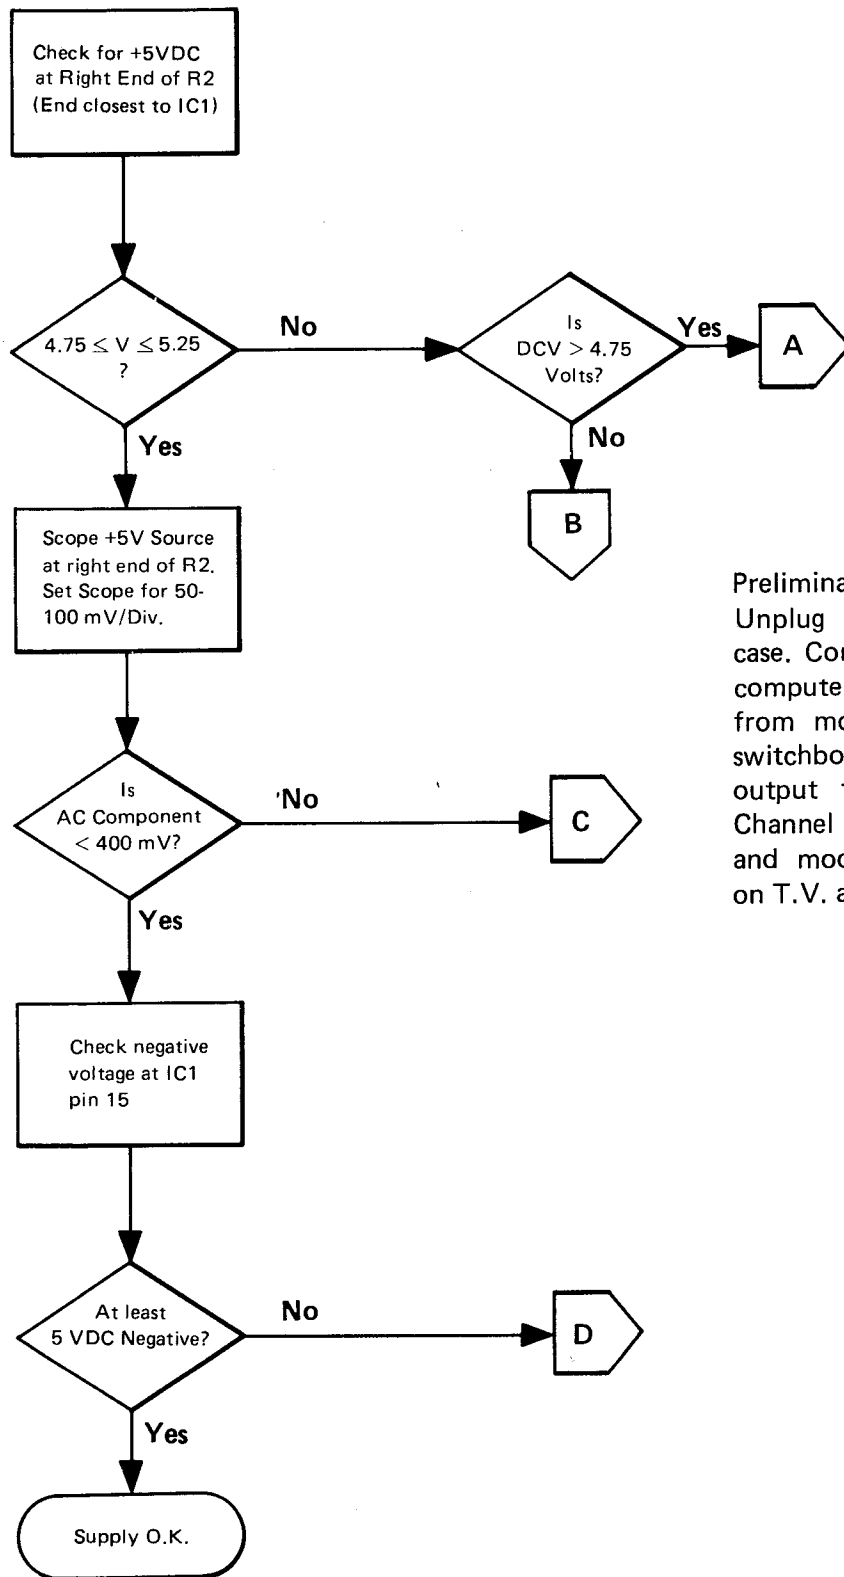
Check for +5VDC at Right End of R2 (End closest to IC1)

$4.75 \leq V \leq 5.25$ ?

No

Is DCV > 4.75 Volts?

Yes

A

No

B

Yes

Scope +5V Source at right end of R2. Set Scope for 50-100 mV/Div.

Prelimina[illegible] Unplug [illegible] case. Co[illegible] compute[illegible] from mo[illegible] switchbo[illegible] output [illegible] Channel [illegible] and mo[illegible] on T.V. a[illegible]

Is AC Component < 400 mV?

'No

C

Yes

Check negative voltage at IC1 pin 15

At least 5 VDC Negative?

No

D

Yes

Supply O.K.